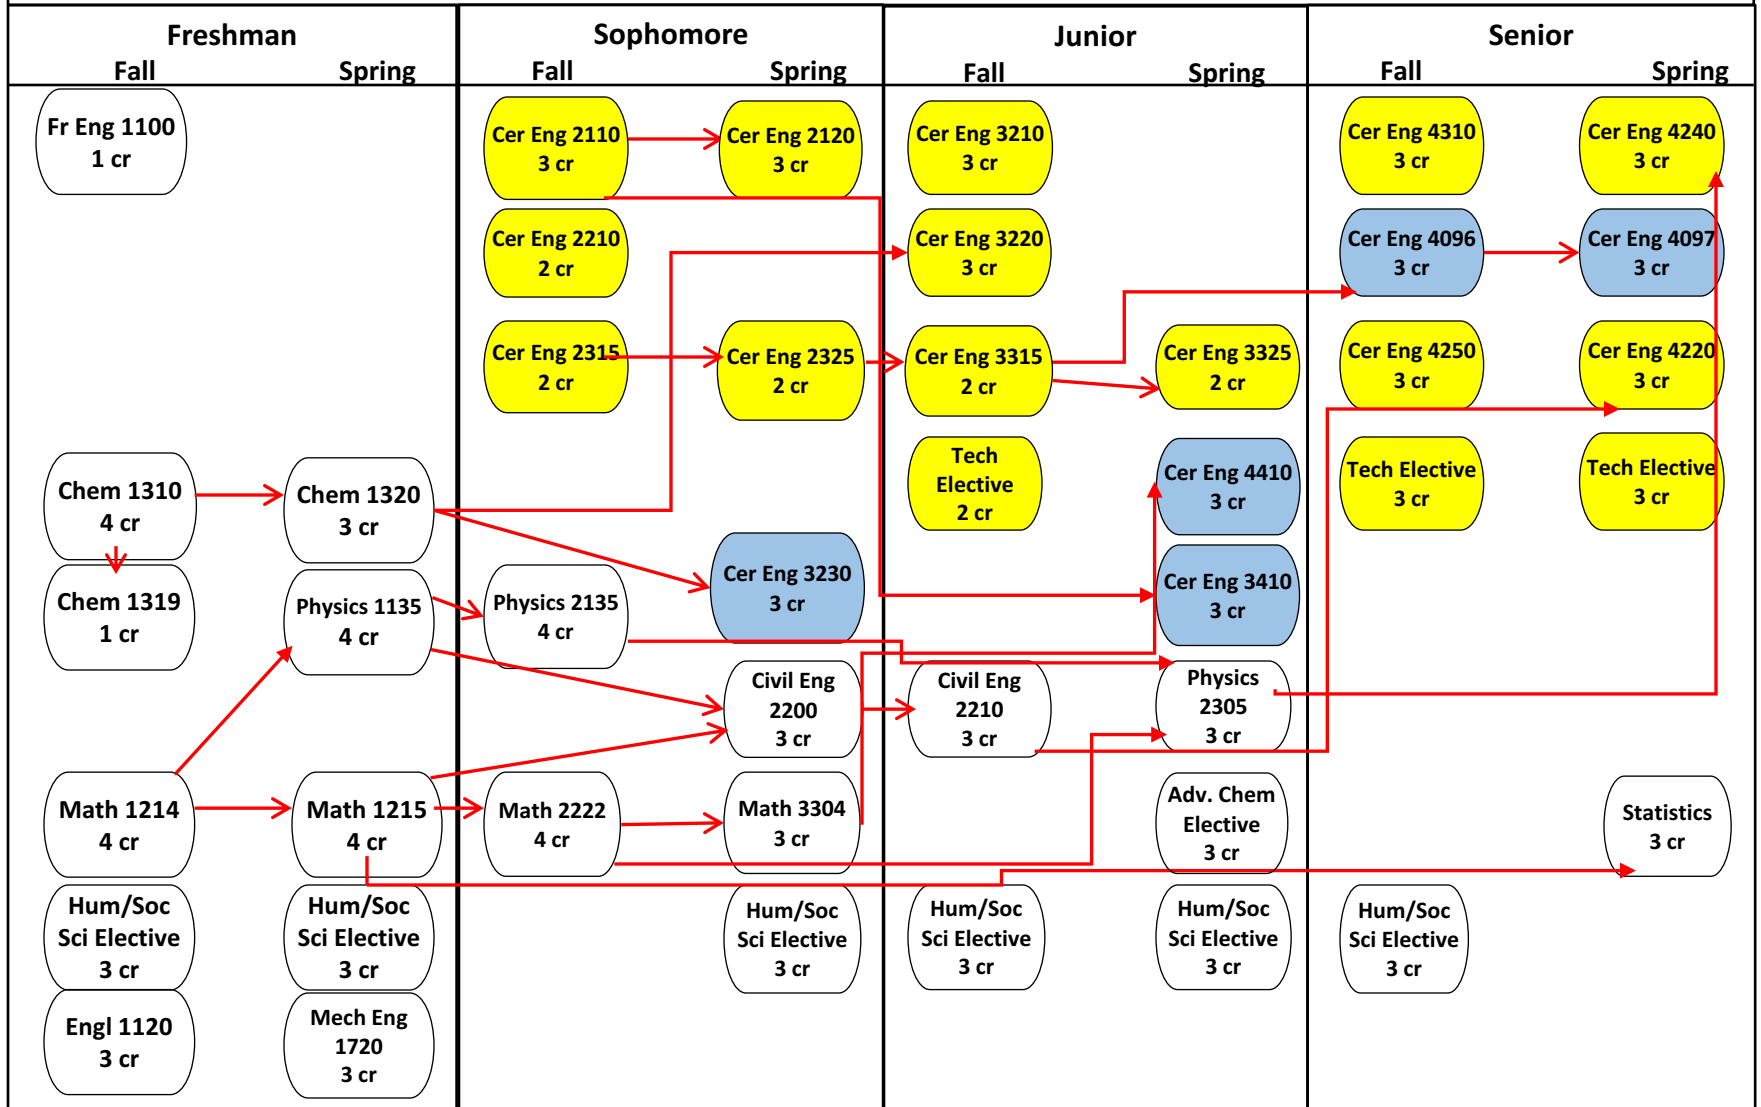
Freshman
Fall Spring

Fr Eng 1100
1 cr

Chem 1310
4 cr

Chem 1319
1 cr

Math 1214
4 cr

Hum/Soc
Sci Elective
3 cr

Engl 1120
3 cr

Chem 1320
3 cr

Physics 1135
4 cr

Math 1215
4 cr

Hum/Soc
Sci Elective
3 cr

Mech Eng
1720
3 cr

Sophomore
Fall Spring

Cer Eng 2110
3 cr

Cer Eng 2210
2 cr

Cer Eng 2315
2 cr

Physics 2135
4 cr

Math 2222
4 cr

Cer Eng 2120
3 cr

Cer Eng 2325
2 cr

Cer Eng 3230
3 cr

Civil Eng
2200
3 cr

Math 3304
3 cr

Hum/Soc
Sci Elective
3 cr

Junior
Fall Spring

Cer Eng 3210
3 cr

Cer Eng 3220
3 cr

Cer Eng 3315
2 cr

Tech
Elective
2 cr

Civil Eng
2210
3 cr

Hum/Soc
Sci Elective
3 cr

Cer Eng 3325
2 cr

Cer Eng 4410
3 cr

Cer Eng 3410
3 cr

Physics
2305
3 cr

Adv. Chem
Elective
3 cr

Hum/Soc
Sci Elective
3 cr

Senior
Fall Spring

Cer Eng 4310
3 cr

Cer Eng 4096
3 cr

Cer Eng 4250
3 cr

Tech Elective
3 cr

Hum/Soc
Sci Elective
3 cr

Cer Eng 4240
3 cr

Cer Eng 4097
3 cr

Cer Eng 4220
3 cr

Tech Elective
3 cr

Statistics
3 cr